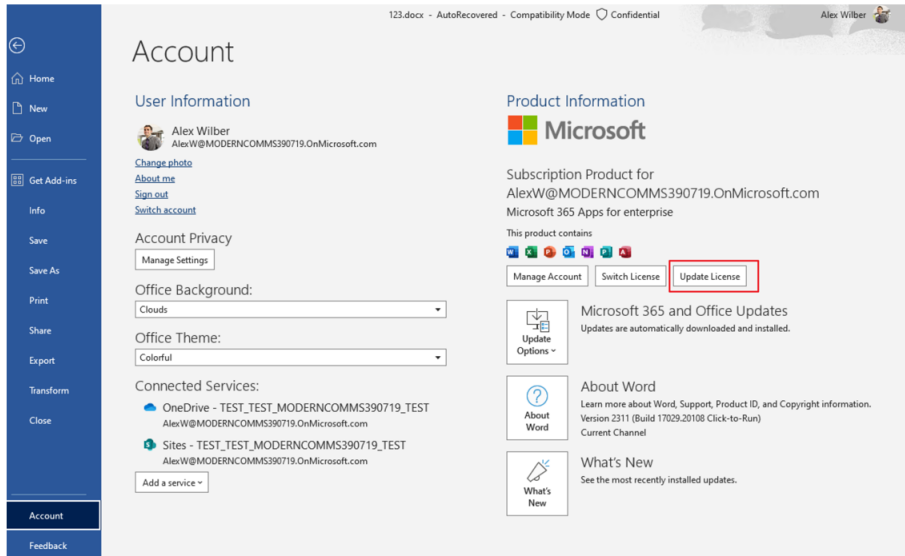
123.docx - AutoRecovered - Compatibility Mode Confidential

Alex Wilber

Home
New
Open
Get Add-ins
Info
Save
Save As
Print
Share
Export
Transform
Close
Account
Feedback

Account

User Information

Alex Wilber
AlexW@MODERNCOMMS390719.OnMicrosoft.com
Change photo
About me
Sign out
Switch account

Account Privacy
Manage Settings

Office Background:
Clouds

Office Theme:
Colorful

Connected Services:
OneDrive - TEST_TEST_MODERNCOMMS390719_TEST
AlexW@MODERNCOMMS390719.OnMicrosoft.com
Sites - TEST_TEST_MODERNCOMMS390719_TEST
AlexW@MODERNCOMMS390719.OnMicrosoft.com
Add a service

Product Information

Microsoft

Subscription Product for
AlexW@MODERNCOMMS390719.OnMicrosoft.com
Microsoft 365 Apps for enterprise
This product contains

Manage Account
Switch License
Update License

Update Options
Microsoft 365 and Office Updates
Updates are automatically downloaded and installed.

About Word
About Word
Learn more about Word, Support, Product ID, and Copyright information.
Version 2311 (Build 17029.20108 Click-to-Run)
Current Channel

What's New
What's New
See the most recently installed updates.